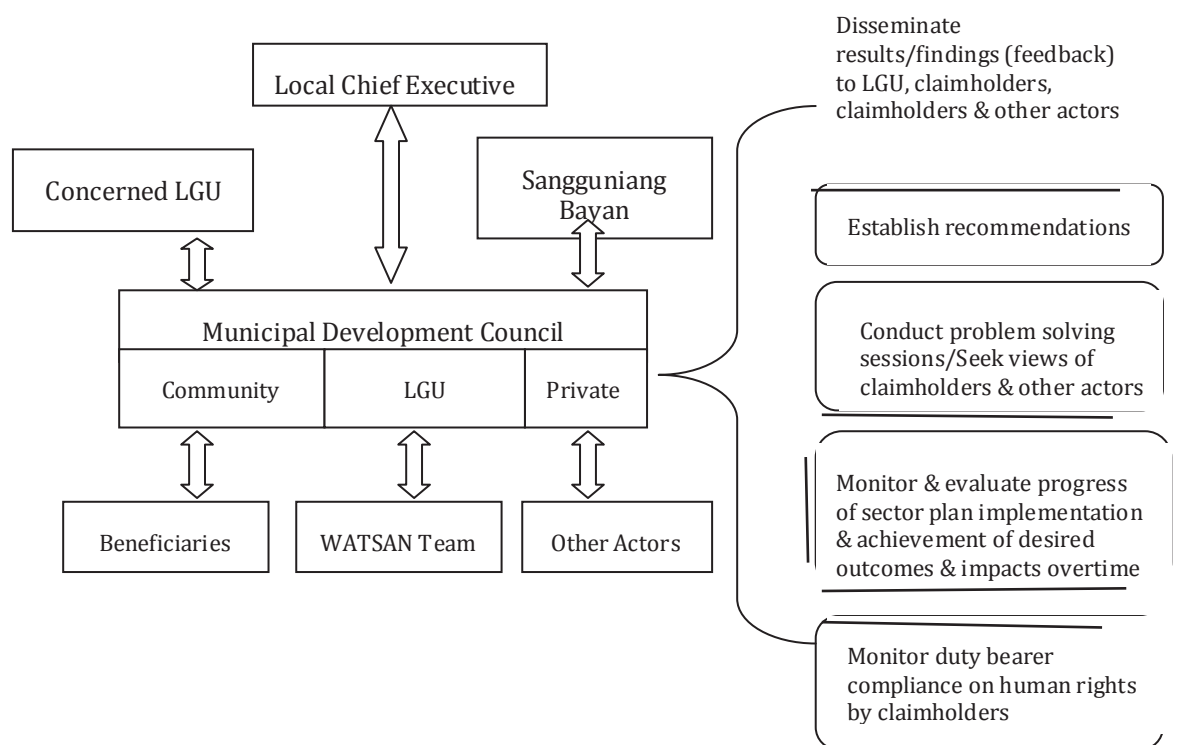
Local Chief Executive

Concerned LGU

Sangguniang Bayan

Municipal Development Council

| Community | LGU | Private |
|---|---|---|

Beneficiaries

WATSAN Team

Other Actors

Disseminate results/findings (feedback) to LGU, claimholders, claimholders & other actors

Establish recommendations

Conduct problem solving sessions/Seek views of claimholders & other actors

Monitor & evaluate progress of sector plan implementation & achievement of desired outcomes & impacts overtime

Monitor duty bearer compliance on human rights by claimholders